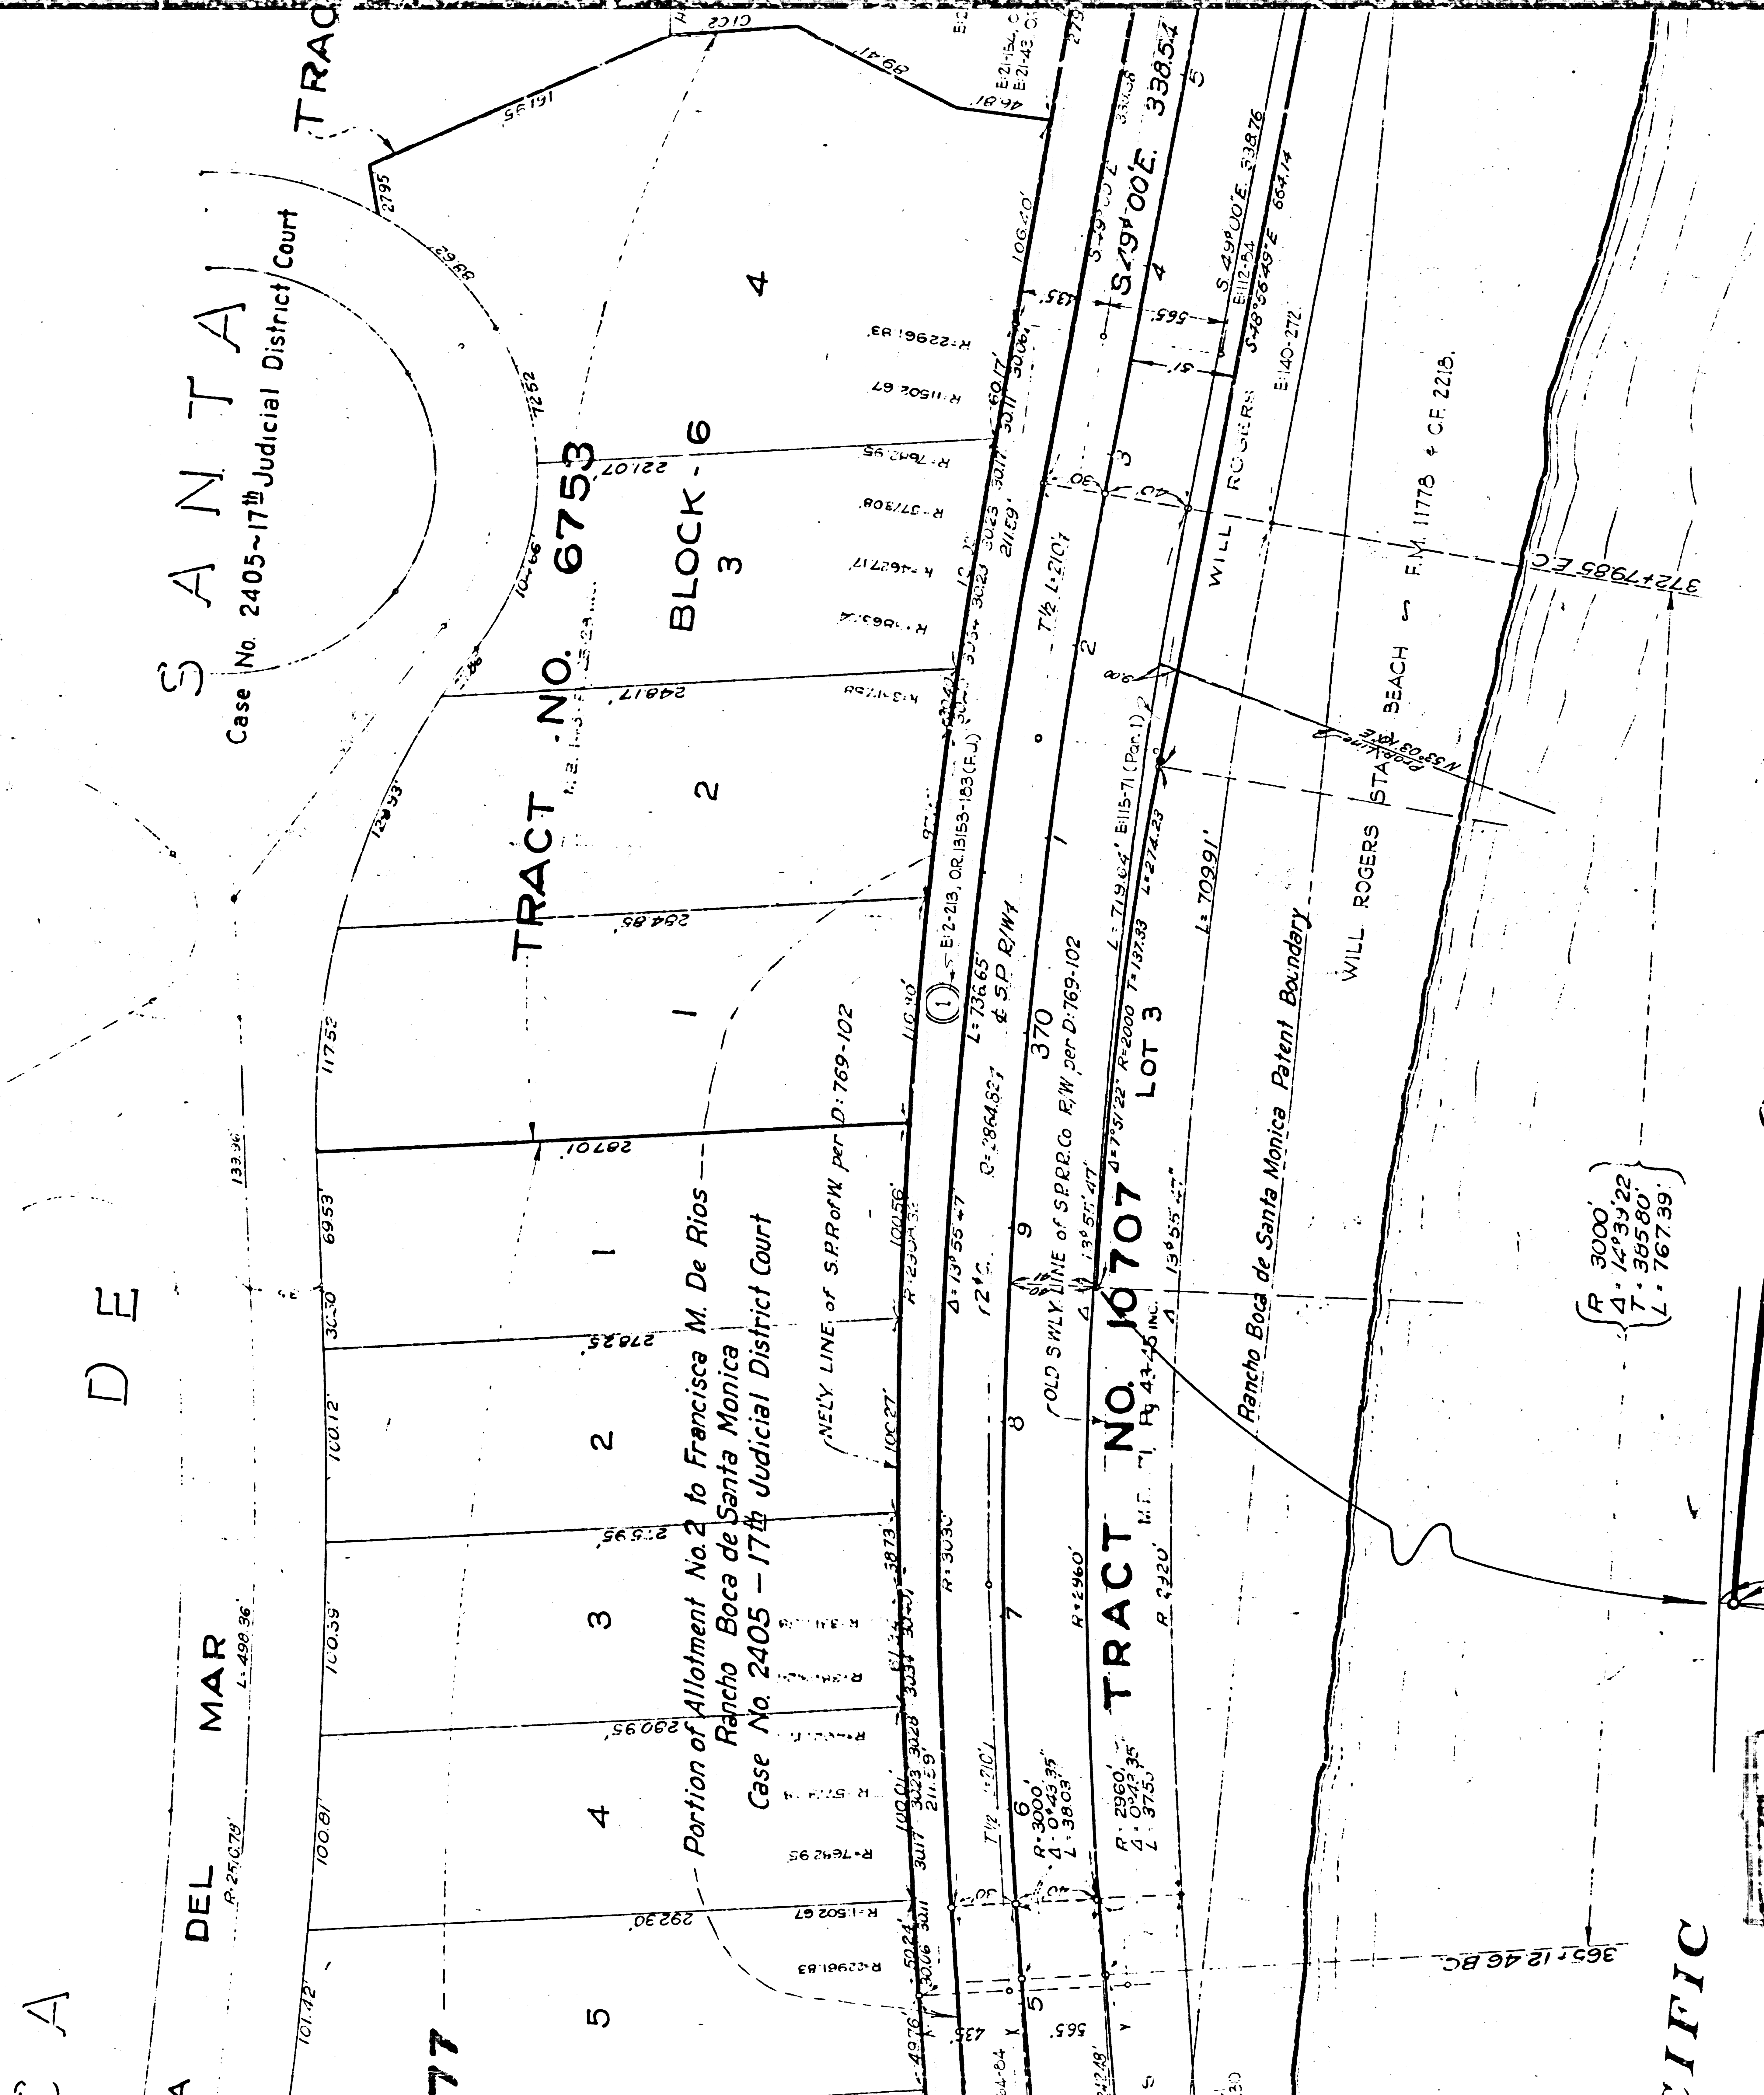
TRAC

SANTA

Case No. 2405~17th Judicial District Court

TRACT NO. 6753

BLOCK - 6

3

4

2

1

DE

MAR

L: 498.36'

DEL

R: 25,078'

A

Portion of Allotment No. 2 to Francisca M. De Rios
Rancho Boca de Santa Monica
Case No. 2405 - 17th Judicial District Court

1

2

3

4

5

NE'LY LINE of S.P.R. of W. per D: 769-102

OLD S'WLY LINE of S.P.R.R. Co R/W per D: 769-102

TRACT NO. 10707

LOT 3

TRACT NO.

370

S 49°00'E 338.54

S 49°00'E 338.76

S 48°56'49"E 664.14

L: 719.64'

L: 709.91'

L: 736.65'

℄ S.P. R/W

WILL ROGERS

WILL ROGERS STATE BEACH

F.M. 11778 & C.F. 2218

Rancho Boca de Santa Monica Patent Boundary

372+79.85 E.C.

365+12.46 B.C.

R 3000'
Δ 14°39'22"
T 385.80'
L 767.39'

E:140-272

E:112-84

E:115-71 (Par.1)

E:2-213, O.R. 13153-183 (F.J.)

Δ 13°55'47"

Δ 7°51'22"

R 2000

T 137.33

L 274.23

R: 2960'

R: 3000'
Δ 0°43'35"
L 38.03'

R: 2960'
Δ 0°43'35"
L 37.53'

R: 3030

R: 2920'

106.40'

116.90'

100.56'

100.27'

100.12

100.39'

100.81'

101.42'

133.36'

117.52

128.53'

161.95

27.95

29.88

72.52

221.07

248.17

284.85

297.01

278.25

275.95

290.95

292.30

69.53

30.30

38.73

50.24

49.76

565'

435'

51'

R: 22961.83

R: 11502.67

R: 7642.95

R: 57308

R: 46271.7

Q: 2864.82

T½ L: 210'

9

8

7

6

5

4

3

2

1

SANTA

TRACT

PACIFIC